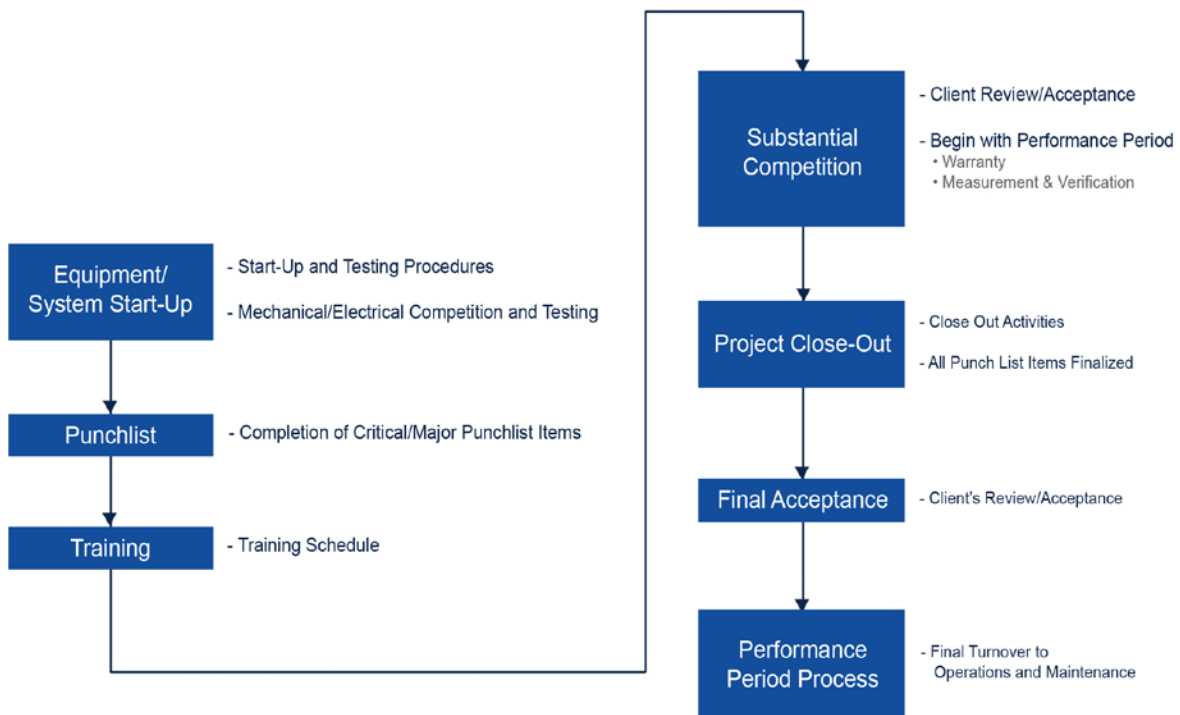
Equipment/ System Start-Up

- Start-Up and Testing Procedures

- Mechanical/Electrical Competition and Testing

Punchlist

- Completion of Critical/Major Punchlist Items

Training

- Training Schedule

Substantial Competition

- Client Review/Acceptance

- Begin with Performance Period
• Warranty
• Measurement & Verification

Project Close-Out

- Close Out Activities

- All Punch List Items Finalized

Final Acceptance

- Client's Review/Acceptance

Performance Period Process

- Final Turnover to Operations and Maintenance